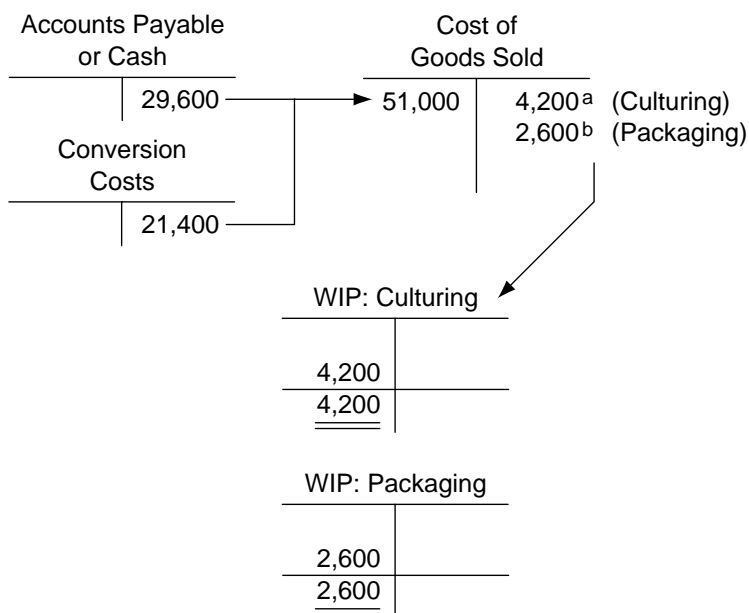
Accounts Payable or Cash

| | |
|---|---|
| | 29,600 |

Conversion Costs

| | |
|---|---|
| | 21,400 |

Cost of Goods Sold

| | |
|---|---|
| 51,000 | 4,200ᵃ (Culturing) |
| | 2,600ᵇ (Packaging) |

WIP: Culturing

| | |
|---|---|
| 4,200 | |
| 4,200 | |

WIP: Packaging

| | |
|---|---|
| 2,600 | |
| 2,600 | |